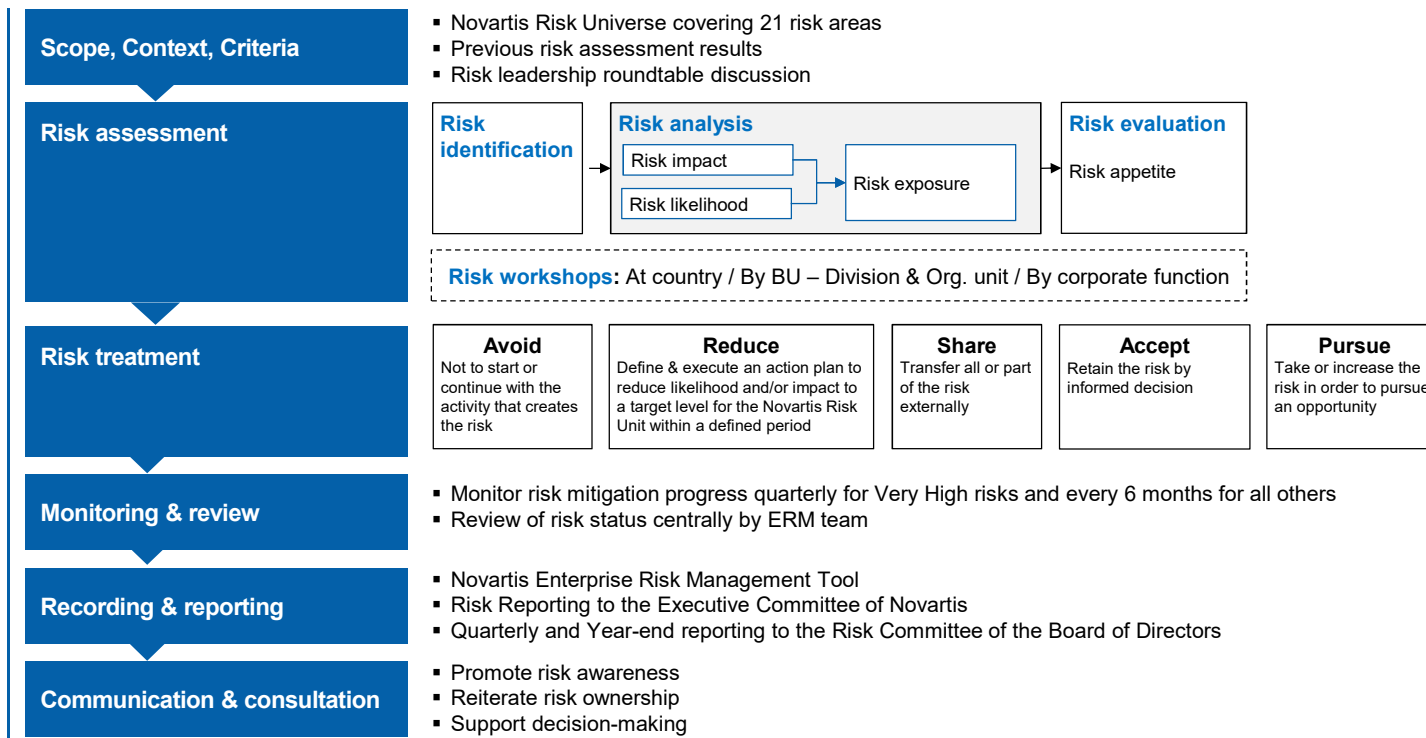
Scope, Context, Criteria

- Novartis Risk Universe covering 21 risk areas
- Previous risk assessment results
- Risk leadership roundtable discussion

Risk assessment

Risk identification

Risk analysis

Risk impact

Risk likelihood

Risk exposure

Risk evaluation

Risk appetite

Risk workshops: At country / By BU – Division & Org. unit / By corporate function

Risk treatment

Avoid
Not to start or continue with the activity that creates the risk

Reduce
Define & execute an action plan to reduce likelihood and/or impact to a target level for the Novartis Risk Unit within a defined period

Share
Transfer all or part of the risk externally

Accept
Retain the risk by informed decision

Pursue
Take or increase the risk in order to pursue an opportunity

Monitoring & review

- Monitor risk mitigation progress quarterly for Very High risks and every 6 months for all others
- Review of risk status centrally by ERM team

Recording & reporting

- Novartis Enterprise Risk Management Tool
- Risk Reporting to the Executive Committee of Novartis
- Quarterly and Year-end reporting to the Risk Committee of the Board of Directors

Communication & consultation

- Promote risk awareness
- Reiterate risk ownership
- Support decision-making